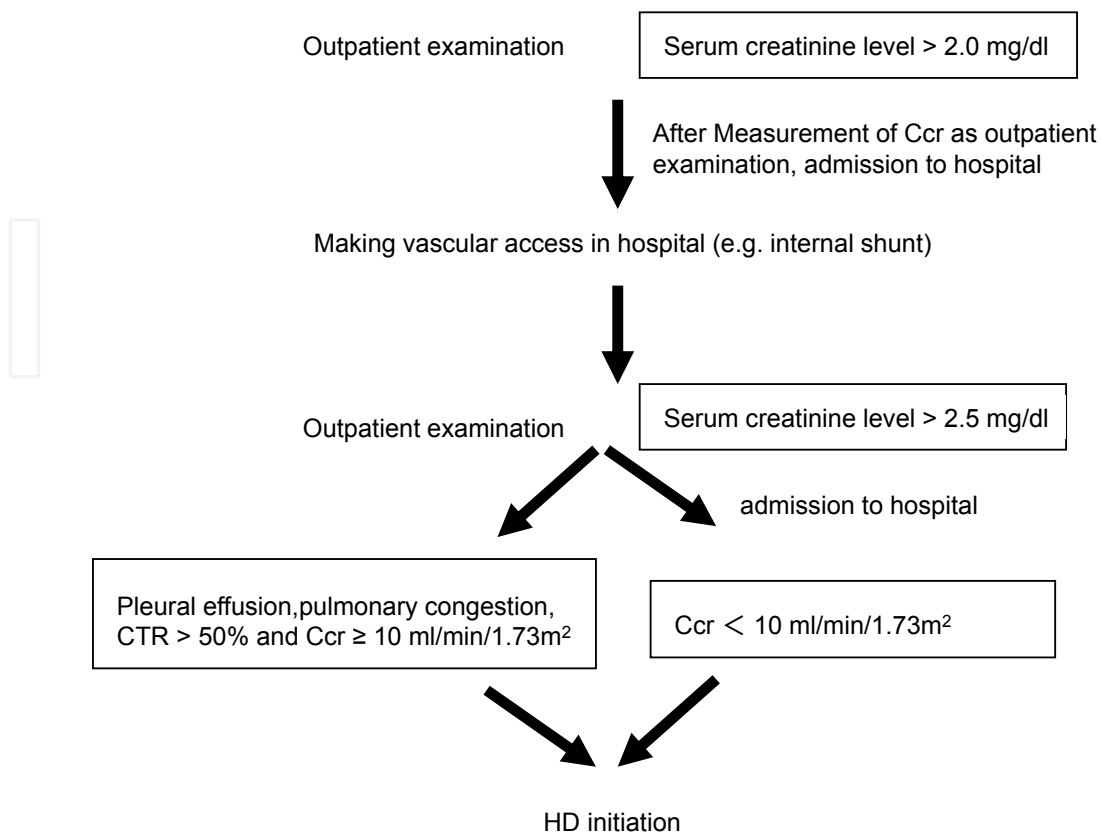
Outpatient examination

Serum creatinine level > 2.0 mg/dl

After Measurement of Ccr as outpatient examination, admission to hospital

Making vascular access in hospital (e.g. internal shunt)

Outpatient examination

Serum creatinine level > 2.5 mg/dl

admission to hospital

Pleural effusion,pulmonary congestion, CTR > 50% and Ccr ≥ 10 ml/min/1.73m$^2$

Ccr $<$ 10 ml/min/1.73m$^2$

HD initiation